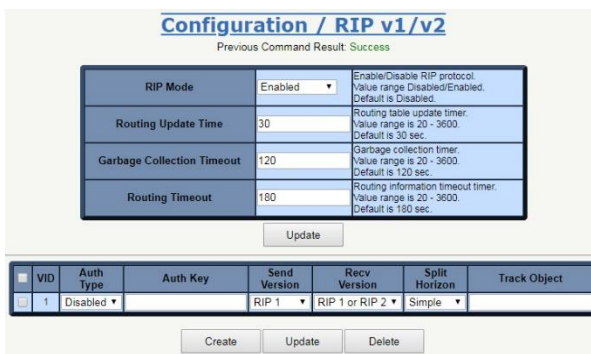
Configuration / RIP v1/v2

Previous Command Result: Success

| | | |
|---|---|---|
| RIP Mode | Enabled ▼ | Enable/Disable RIP protocol. Value range Disabled/Enabled. Default is Disabled. |
| Routing Update Time | 30 | Routing table update timer. Value range is 20 - 3600. Default is 30 sec. |
| Garbage Collection Timeout | 120 | Garbage collection timer. Value range is 20 - 3600. Default is 120 sec. |
| Routing Timeout | 180 | Routing information timeout timer. Value range is 20 - 3600. Default is 180 sec. |

Update

| ☐ | VID | Auth Type | Auth Key | Send Version | Recv Version | Split Horizon | Track Object |
|---|---|---|---|---|---|---|---|
| ☐ | 1 | Disabled ▼ | | RIP 1 ▼ | RIP 1 or RIP 2 ▼ | Simple ▼ | |

Create Update Delete